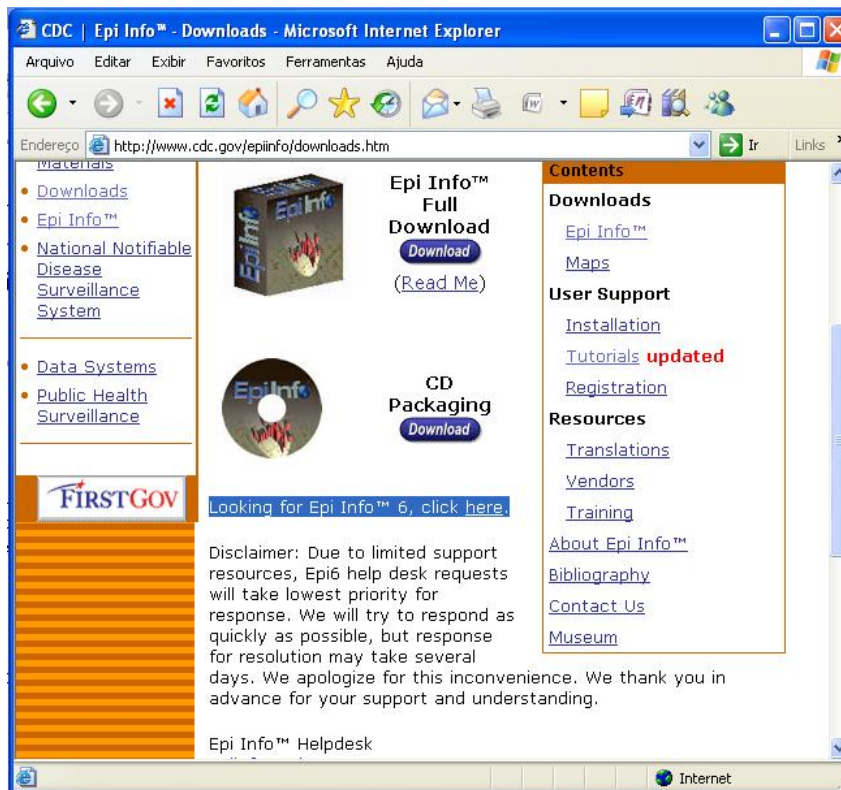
CDC | Epi Info™ - Downloads - Microsoft Internet Explorer

Arquivo Editar Exibir Favoritos Ferramentas Ajuda

Endereço http://www.cdc.gov/epiinfo/downloads.htm Ir Links

Materials

• Downloads

• Epi Info™

• National Notifiable Disease Surveillance System

• Data Systems

• Public Health Surveillance

FIRSTGOV

Epi Info

Epi Info™ Full Download

Download

(Read Me)

Epi Info

CD Packaging

Download

Looking for Epi Info™ 6, click here.

Disclaimer: Due to limited support resources, Epi6 help desk requests will take lowest priority for response. We will try to respond as quickly as possible, but response for resolution may take several days. We apologize for this inconvenience. We thank you in advance for your support and understanding.

Epi Info™ Helpdesk

Contents

Downloads

Epi Info™

Maps

User Support

Installation

Tutorials updated

Registration

Resources

Translations

Vendors

Training

About Epi Info™

Bibliography

Contact Us

Museum

Internet